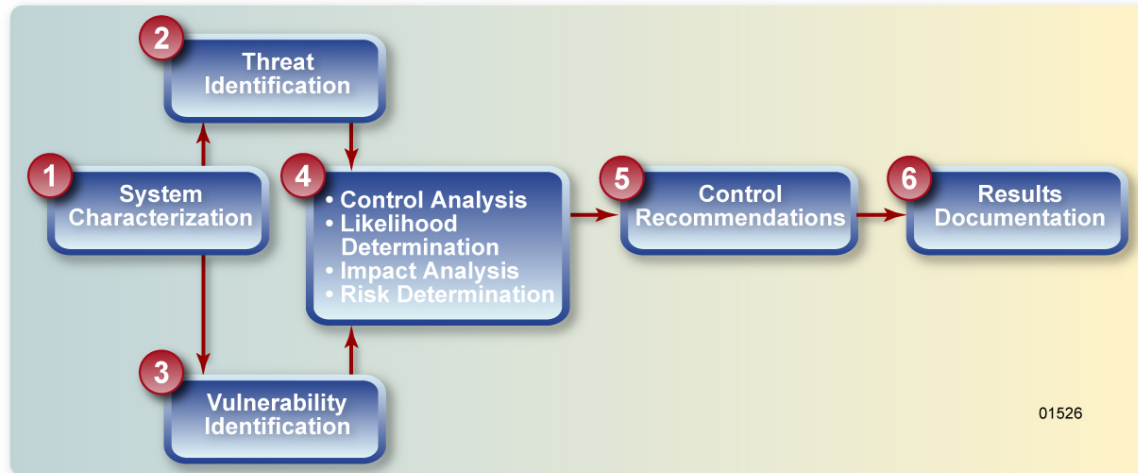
2 Threat Identification

1 System Characterization

4
• Control Analysis
• Likelihood Determination
• Impact Analysis
• Risk Determination

5 Control Recommendations

6 Results Documentation

3 Vulnerability Identification

01526